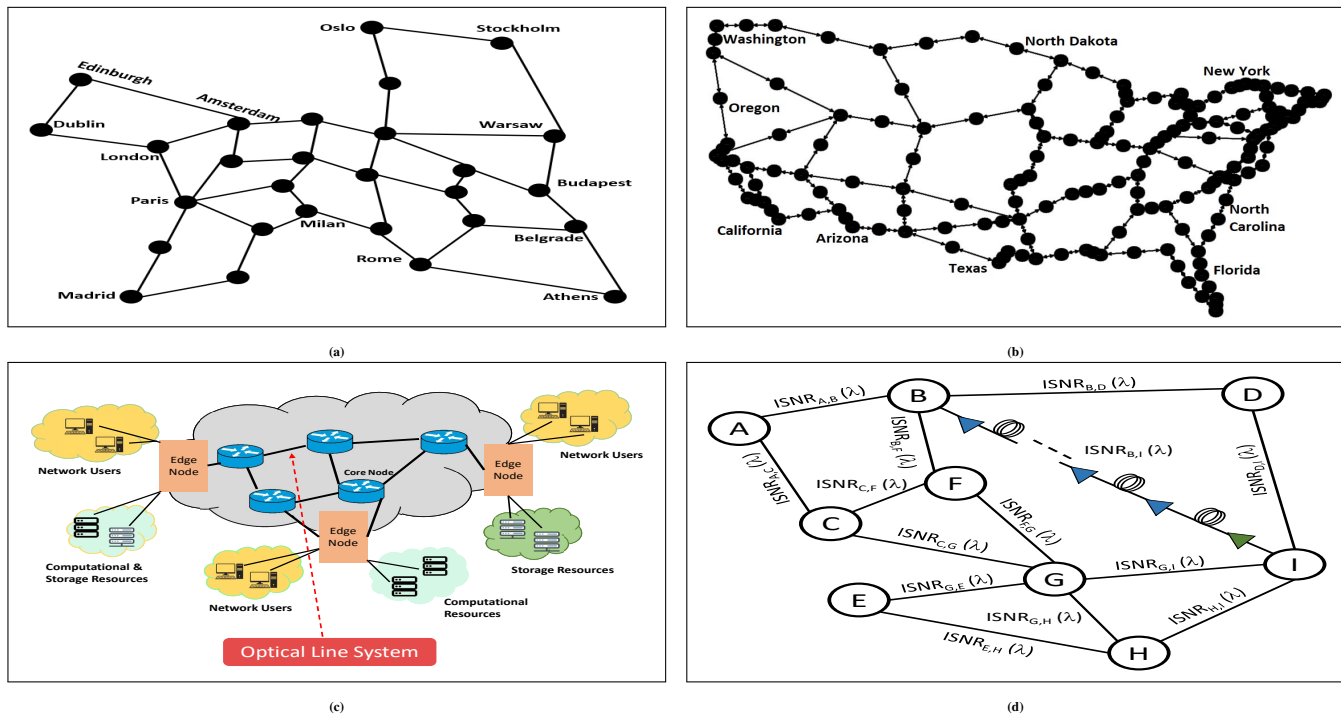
Oslo
Stockholm
Edinburgh
Dublin
Amsterdam
London
Warsaw
Paris
Budapest
Milan
Belgrade
Rome
Madrid
Athens

(a)

Washington
North Dakota
New York
Oregon
California
Arizona
Texas
North Carolina
Florida

(b)

Network Users
Edge Node
Core Node
Network Users
Edge Node
Computational & Storage Resources
Edge Node
Storage Resources
Network Users
Computational Resources
Optical Line System

(c)

$ISNR_{A,B}$ ($\lambda$)
B
$ISNR_{B,D}$ ($\lambda$)
D
A
$ISNR_{B,F}$ ($\lambda$)
$ISNR_{B,I}$ ($\lambda$)
$ISNR_{A,C}$ ($\lambda$)
$ISNR_{D,I}$ ($\lambda$)
$ISNR_{C,F}$ ($\lambda$)
F
$ISNR_{F,G}$ ($\lambda$)
C
$ISNR_{C,G}$ ($\lambda$)
$ISNR_{G,I}$ ($\lambda$)
I
$ISNR_{G,E}$ ($\lambda$)
G
E
$ISNR_{G,H}$ ($\lambda$)
$ISNR_{H,I}$ ($\lambda$)
$ISNR_{E,H}$ ($\lambda$)
H

(d)